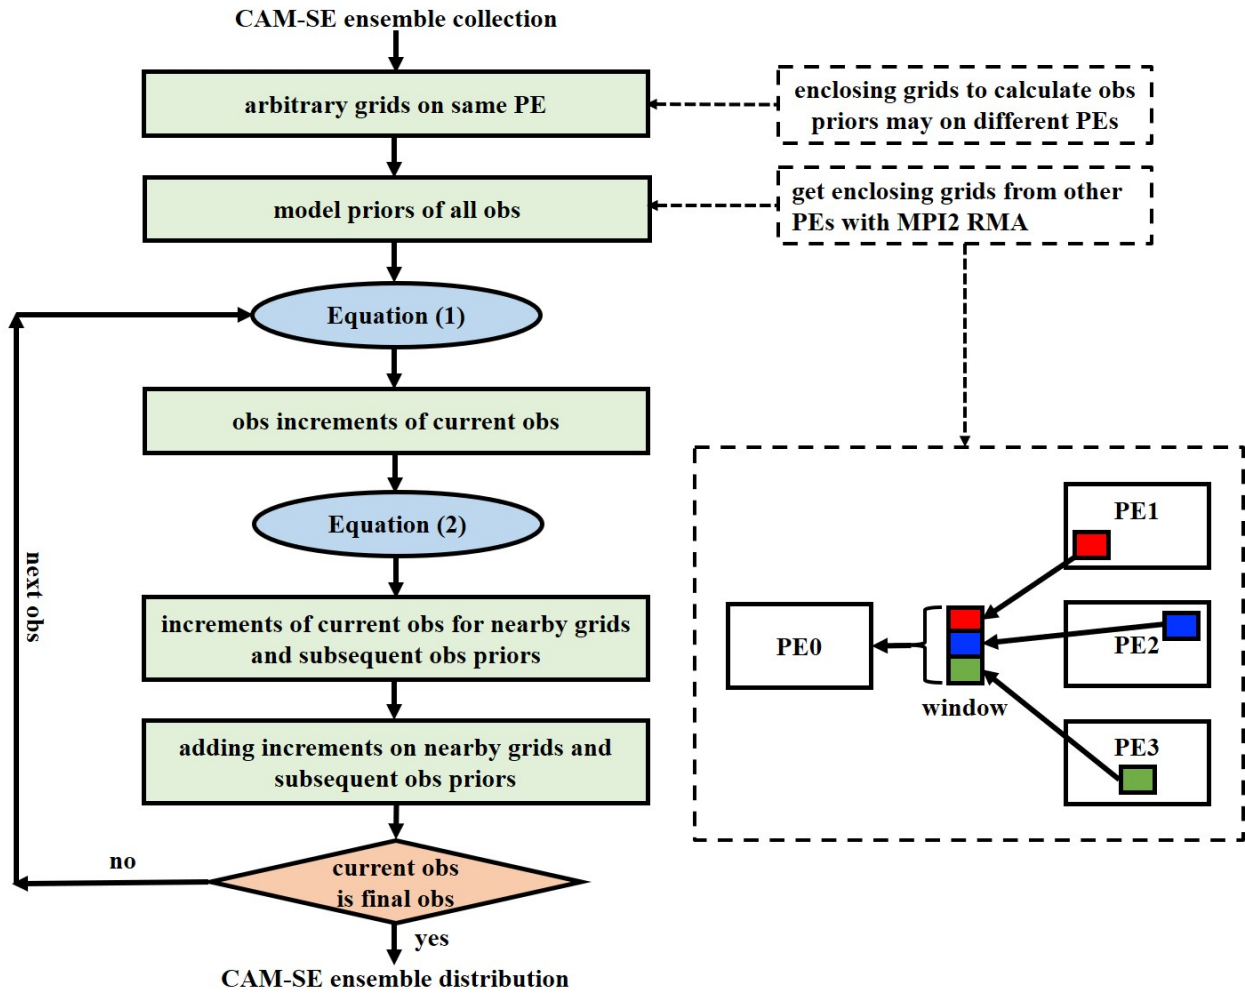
CAM-SE ensemble collection

arbitrary grids on same PE

enclosing grids to calculate obs priors may on different PEs

model priors of all obs

get enclosing grids from other PEs with MPI2 RMA

Equation (1)

obs increments of current obs

Equation (2)

increments of current obs for nearby grids and subsequent obs priors

adding increments on nearby grids and subsequent obs priors

current obs is final obs

no

next obs

yes

CAM-SE ensemble distribution

PE1

PE0

PE2

window

PE3